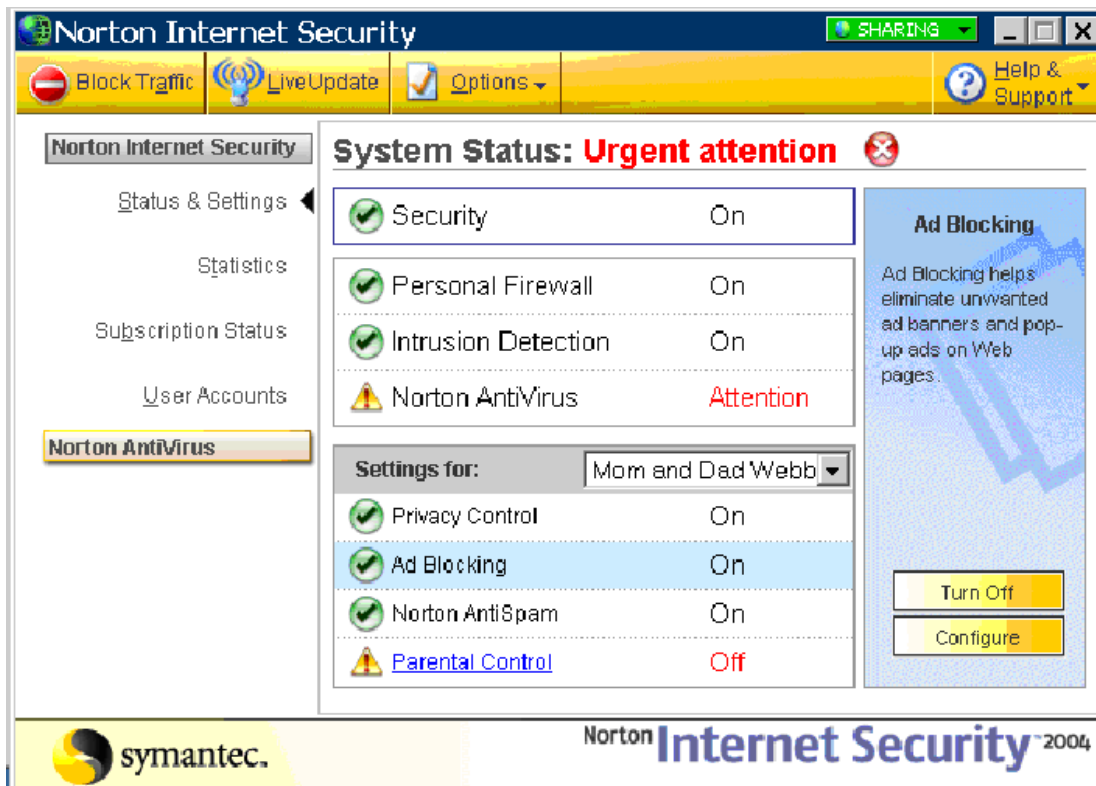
Norton Internet Security
SHARING

Block Traffic
LiveUpdate
Options
Help & Support

Norton Internet Security
Status & Settings
Statistics
Subscription Status
User Accounts
Norton AntiVirus

System Status: Urgent attention

| | |
|---|---|
| Security | On |
| Personal Firewall | On |
| Intrusion Detection | On |
| Norton AntiVirus | Attention |

Settings for: Mom and Dad Webb

| | |
|---|---|
| Privacy Control | On |
| Ad Blocking | On |
| Norton AntiSpam | On |
| Parental Control | Off |

Ad Blocking

Ad Blocking helps eliminate unwanted ad banners and pop-up ads on Web pages.

Turn Off
Configure

symantec.

Norton Internet Security 2004